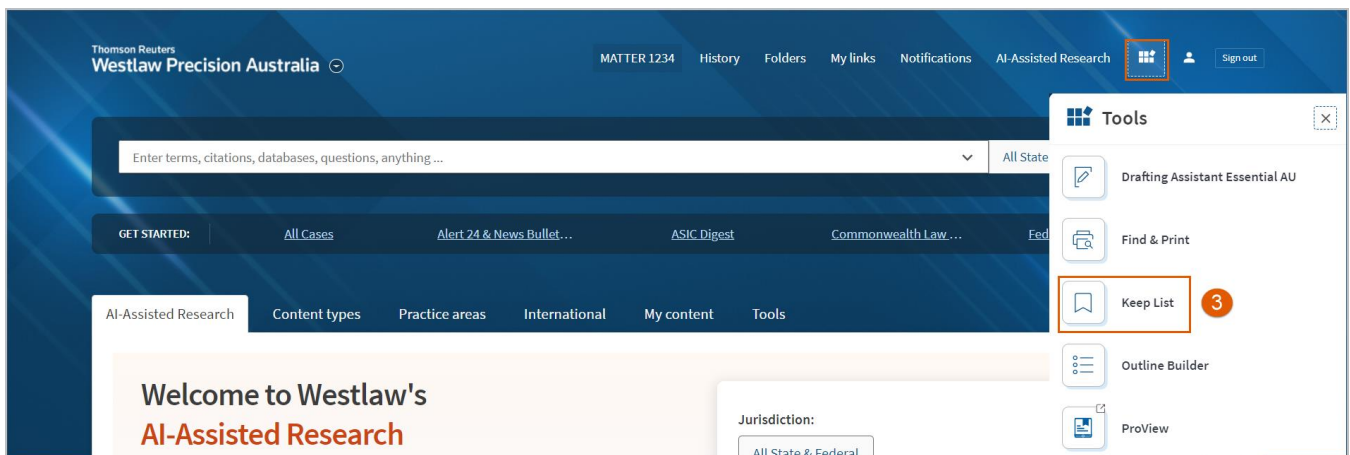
Thomson Reuters
Westlaw Precision Australia

MATTER 1234 History Folders My links Notifications AI-Assisted Research Sign out

Enter terms, citations, databases, questions, anything ...

All State

GET STARTED: All Cases Alert 24 & News Bullet... ASIC Digest Commonwealth Law ... Fed

AI-Assisted Research Content types Practice areas International My content Tools

Welcome to Westlaw's
AI-Assisted Research

Jurisdiction:
All State & Federal

Tools

Drafting Assistant Essential AU

Find & Print

Keep List

3

Outline Builder

ProView